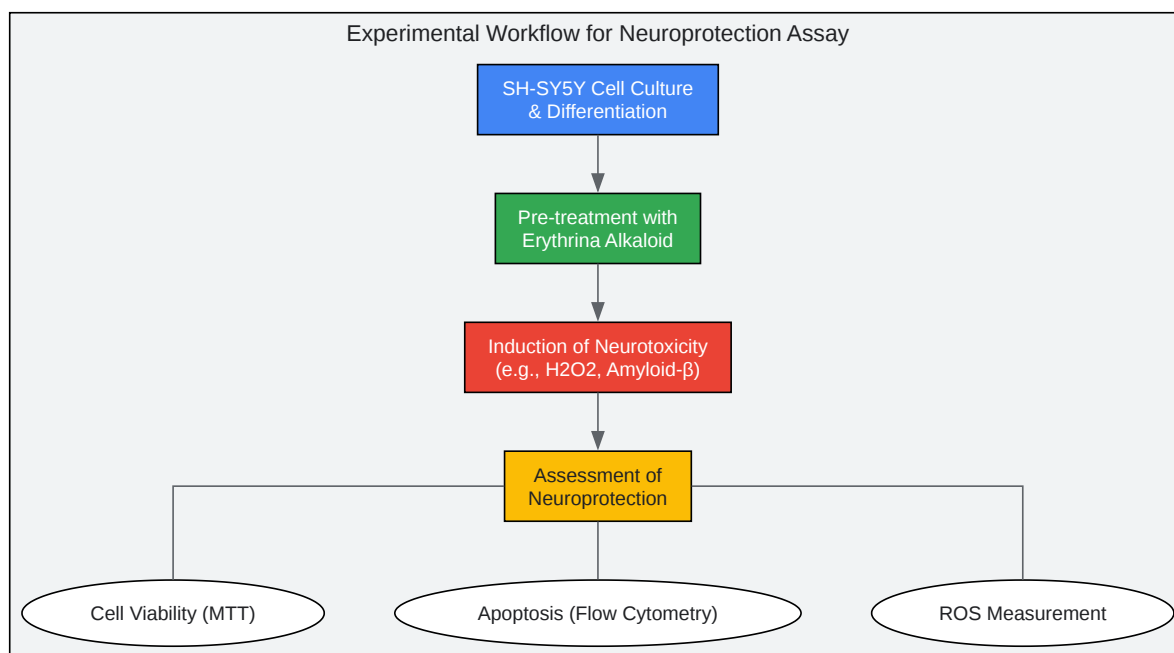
Experimental Workflow for Neuroprotection Assay

SH-SY5Y Cell Culture & Differentiation

Pre-treatment with Erythrina Alkaloid

Induction of Neurotoxicity (e.g., H2O2, Amyloid-β)

Assessment of Neuroprotection

Cell Viability (MTT)

Apoptosis (Flow Cytometry)

ROS Measurement